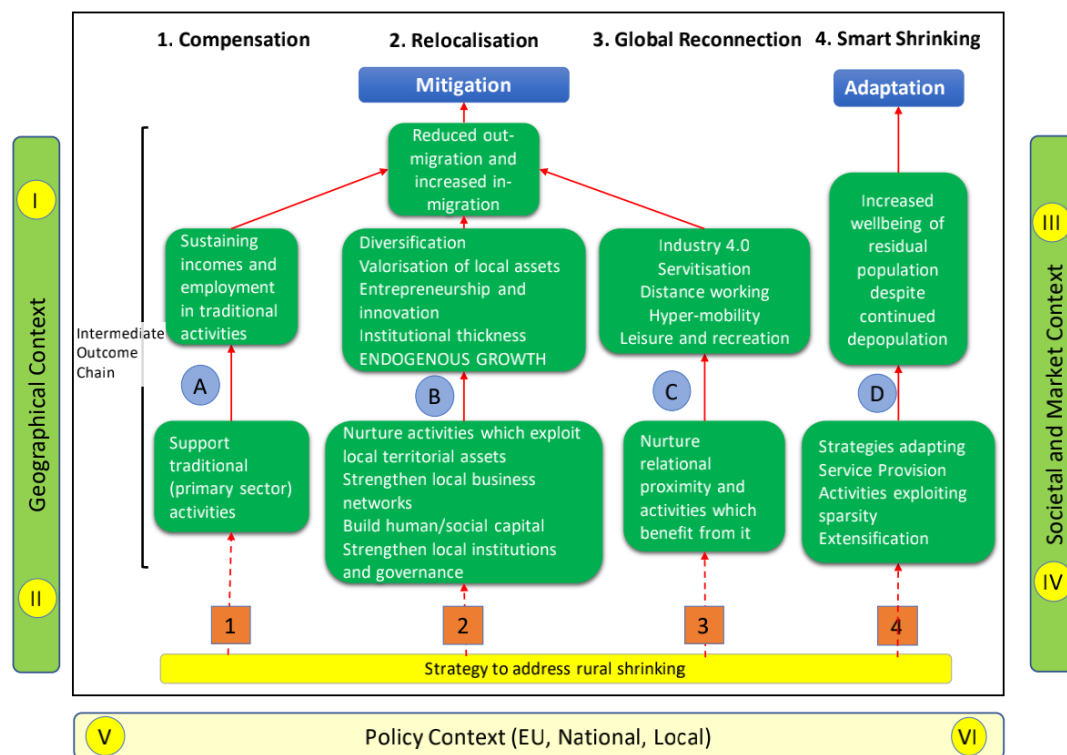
1. Compensation

2. Relocalisation

3. Global Reconnection

4. Smart Shrinking

Mitigation

Adaptation

Geographical Context

I

II

Societal and Market Context

III

IV

Reduced out-migration and increased in-migration

Intermediate Outcome Chain

Sustaining incomes and employment in traditional activities

Diversification
Valorisation of local assets
Entrepreneurship and innovation
Institutional thickness
ENDOGENOUS GROWTH

Industry 4.0
Servitisation
Distance working
Hyper-mobility
Leisure and recreation

Increased wellbeing of residual population despite continued depopulation

A

B

C

D

Support traditional (primary sector) activities

Nurture activities which exploit local territorial assets
Strengthen local business networks
Build human/social capital
Strengthen local institutions and governance

Nurture relational proximity and activities which benefit from it

Strategies adapting Service Provision
Activities exploiting sparsity
Extensification

1

2

3

4

Strategy to address rural shrinking

V

Policy Context (EU, National, Local)

VI